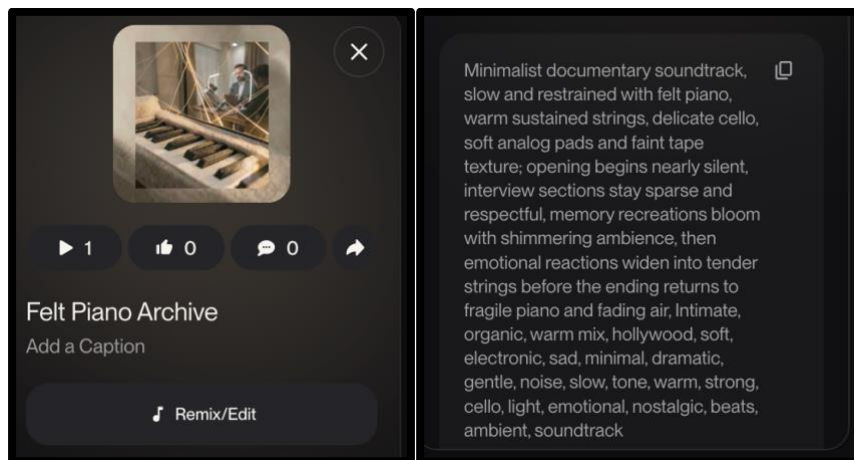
1
0
0

Felt Piano Archive
Add a Caption

Remix/Edit

Minimalist documentary soundtrack, slow and restrained with felt piano, warm sustained strings, delicate cello, soft analog pads and faint tape texture; opening begins nearly silent, interview sections stay sparse and respectful, memory recreations bloom with shimmering ambience, then emotional reactions widen into tender strings before the ending returns to fragile piano and fading air, Intimate, organic, warm mix, hollywood, soft, electronic, sad, minimal, dramatic, gentle, noise, slow, tone, warm, strong, cello, light, emotional, nostalgic, beats, ambient, soundtrack